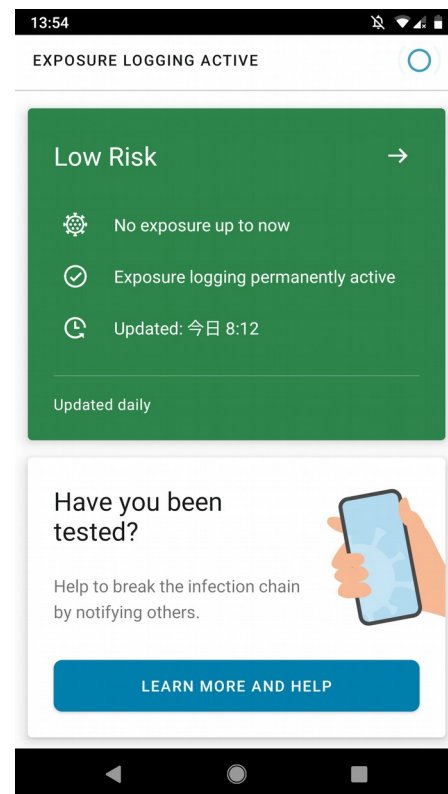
13:54

EXPOSURE LOGGING ACTIVE

Low Risk

No exposure up to now

Exposure logging permanently active

Updated: 今日 8:12

Updated daily

Have you been tested?

Help to break the infection chain by notifying others.

LEARN MORE AND HELP